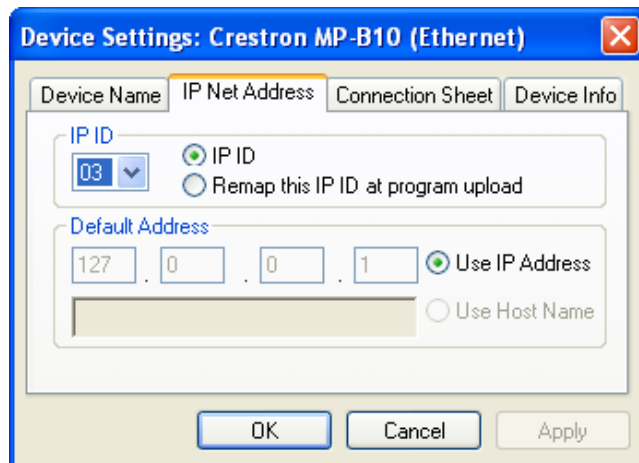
Device Settings: Crestron MP-B10 (Ethernet)

Device Name | IP Net Address | Connection Sheet | Device Info

IP ID
03
IP ID
Remap this IP ID at program upload

Default Address
127 . 0 . 0 . 1
Use IP Address
Use Host Name

OK
Cancel
Apply